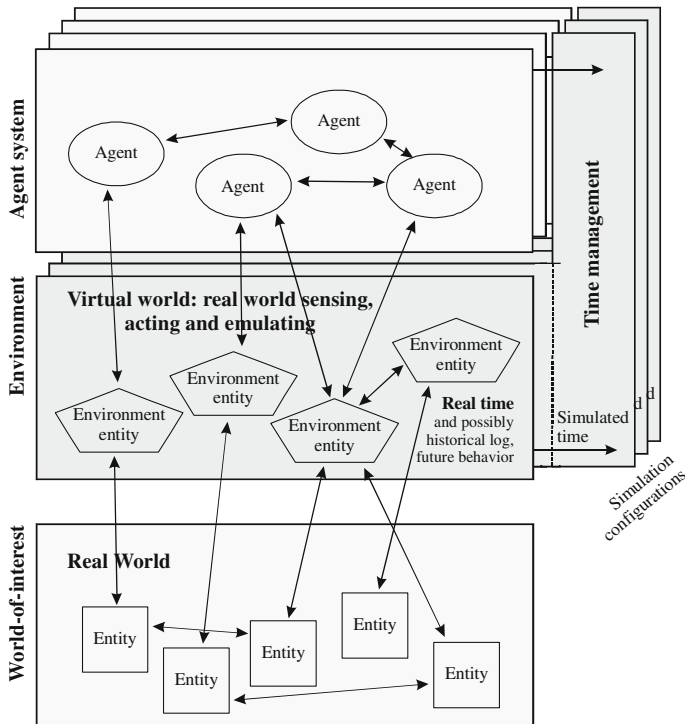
Agent system

Agent

Agent

Agent

Agent

Time management

Environment

Virtual world: real world sensing, acting and emulating

Environment entity

Environment entity

Environment entity

Environment entity

Real time and possibly historical log, future behavior

d

d

Simulated time

Simulation configurations

World-of-interest

Real World

Entity

Entity

Entity

Entity

Entity

Entity